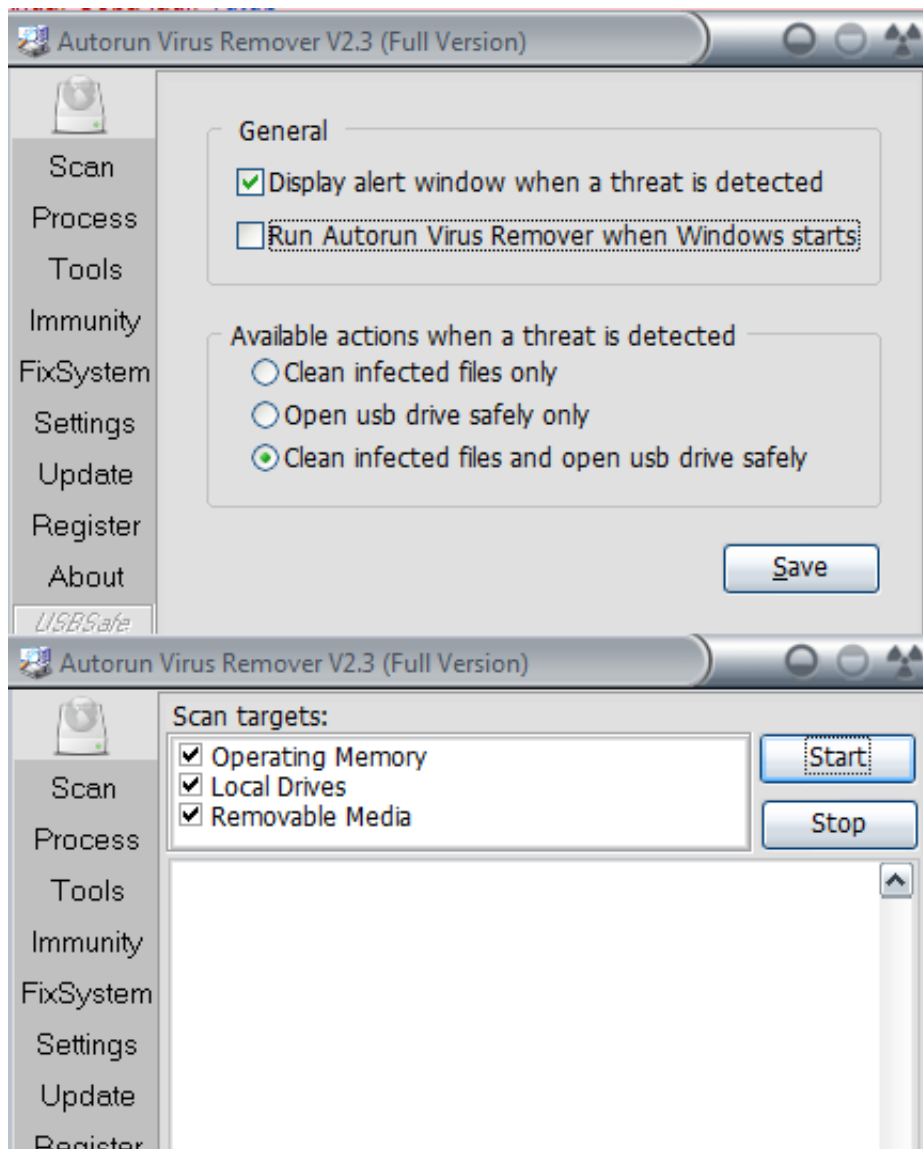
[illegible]

Autorun Virus Remover V2.3 (Full Version)

Scan
Process
Tools
Immunity
FixSystem
Settings
Update
Register
About
USBSafe

General
Display alert window when a threat is detected
Run Autorun Virus Remover when Windows starts

Available actions when a threat is detected
Clean infected files only
Open usb drive safely only
Clean infected files and open usb drive safely

Save

Autorun Virus Remover V2.3 (Full Version)

Scan
Process
Tools
Immunity
FixSystem
Settings
Update
Register

Scan targets:
Operating Memory
Local Drives
Removable Media

Start
Stop